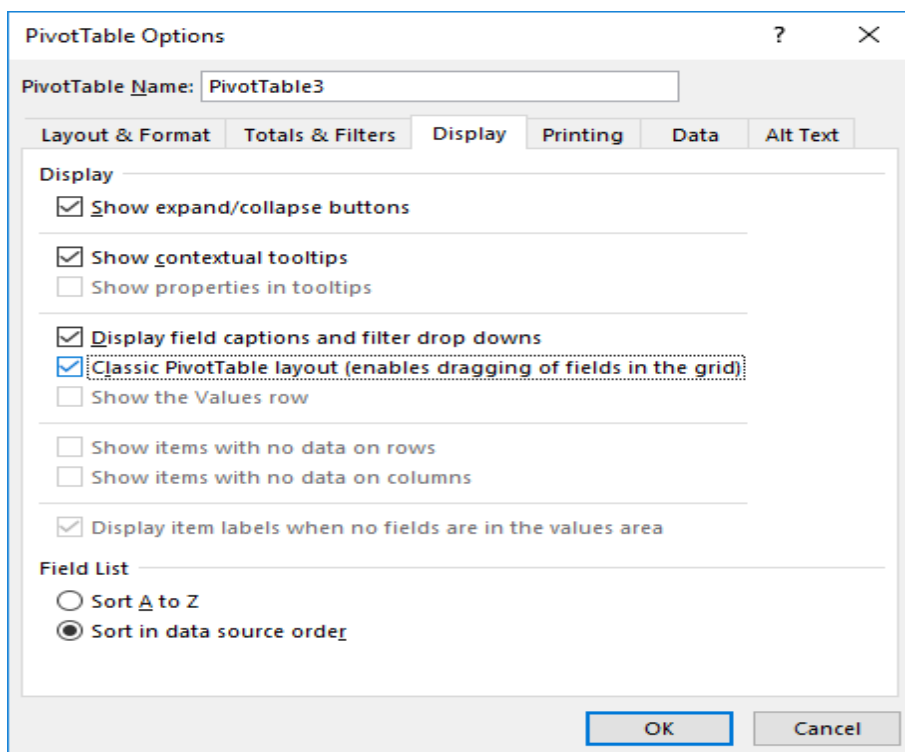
PivotTable Options ? ×

PivotTable Name: PivotTable3

Layout & Format | Totals & Filters | Display | Printing | Data | Alt Text

Display

☑ Show expand/collapse buttons

☑ Show contextual tooltips

☐ Show properties in tooltips

☑ Display field captions and filter drop downs

☑ Classic PivotTable layout (enables dragging of fields in the grid)

☐ Show the Values row

☐ Show items with no data on rows

☐ Show items with no data on columns

☑ Display item labels when no fields are in the values area

Field List

○ Sort A to Z

◉ Sort in data source order

OK Cancel